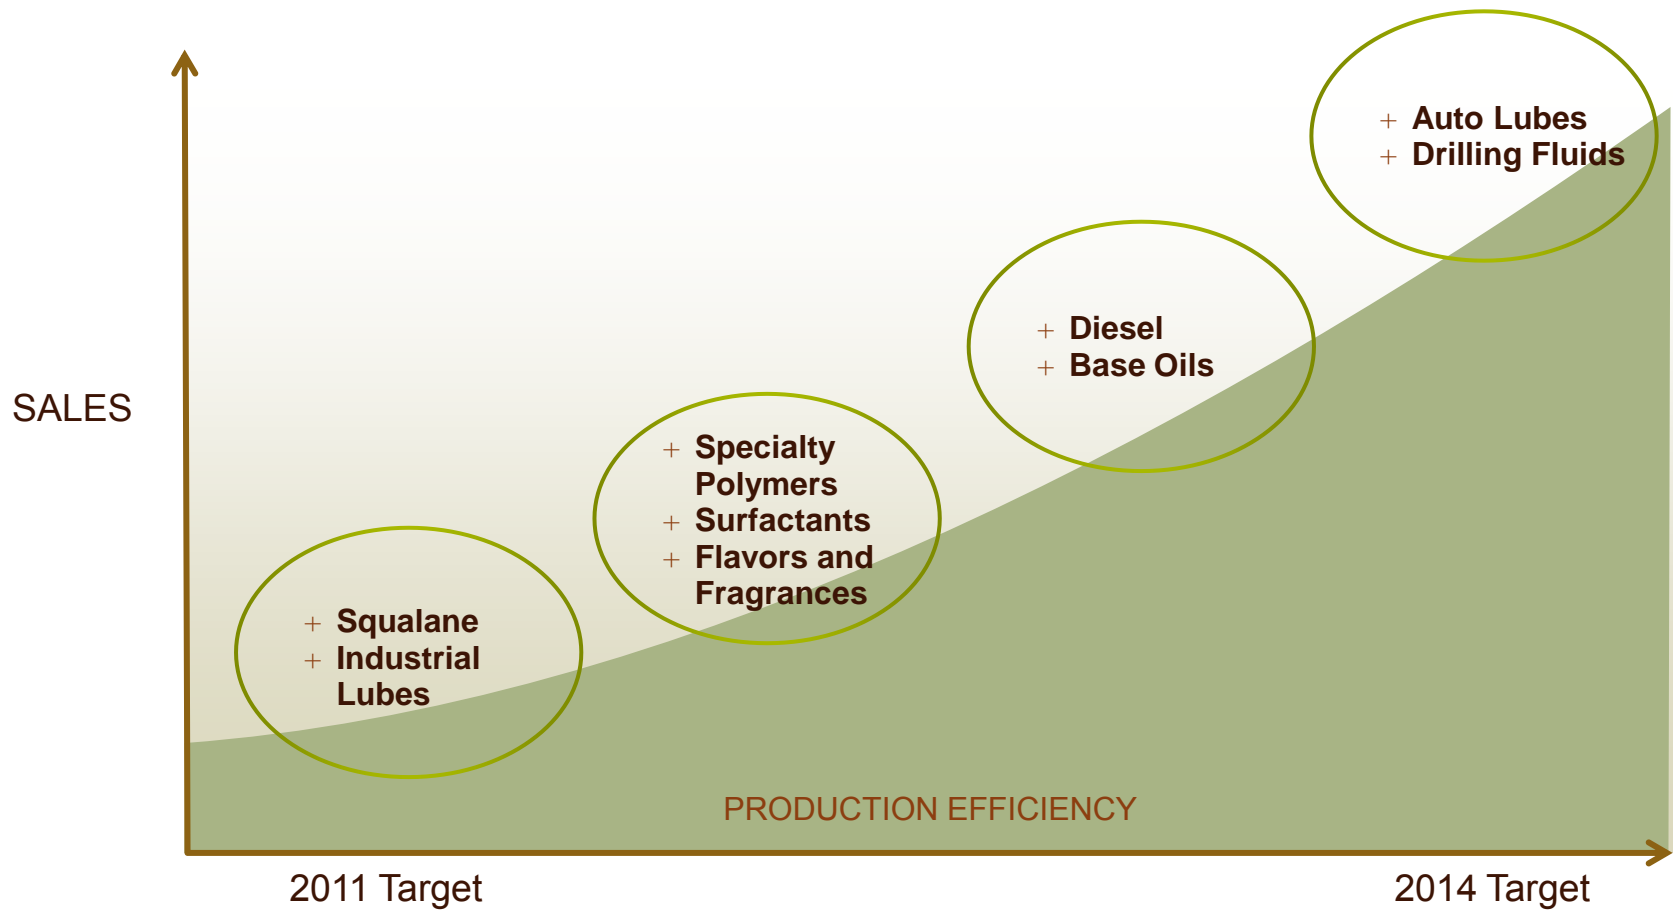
SALES

+ Squalane
+ Industrial Lubes

+ Specialty Polymers
+ Surfactants
+ Flavors and Fragrances

+ Diesel
+ Base Oils

+ Auto Lubes
+ Drilling Fluids

PRODUCTION EFFICIENCY

2011 Target

2014 Target